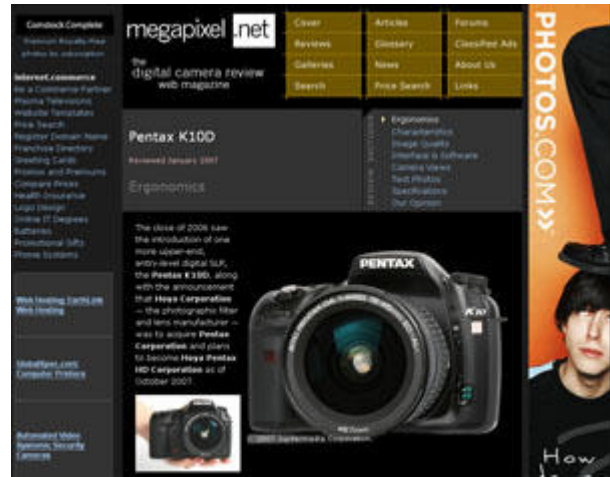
Comstock Complete

Premium Royalty-free photos by subscription

Interest.commerce
Be a Commerce Partner
Plasma Televisions
Website Templates
Price Search
Register Domain Name
Franchise Directory
Greeting Cards
Promos and Premiums
Compare Prices
Health Insurance
Logo Design
Online IT Degrees
Batteries
Promotional Gifts
Phone Systems

Web Hosting Cartt.com Web Hosting

GlobalSpec.com: Computer Printers

Automated Video Systems: Security Cameras

megapixel.net
the digital camera review web magazine

| Cover | Articles | Forums |
|---|---|---|
| Reviews | Glossary | Classified Ads |
| Galleries | News | About Us |
| Search | Price Search | Links |

Pentax K10D
Reviewed January 2007

Ergonomics

Ergonomics
Characteristics
Image Quality
Interface & Software
Camera Views
Test Photos
Specifications
Our Opinion

The close of 2006 saw the introduction of one more upper-end, entry-level digital SLR, the Pentax K10D, along with the announcement that Hoya Corporation — the photographic filter and lens manufacturer — was to acquire Pentax Corporation and plans to become Hoya Pentax HD Corporation as of October 2007.

PENTAX
K10D

2007 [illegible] Corporation.

PHOTOS.COM»

How